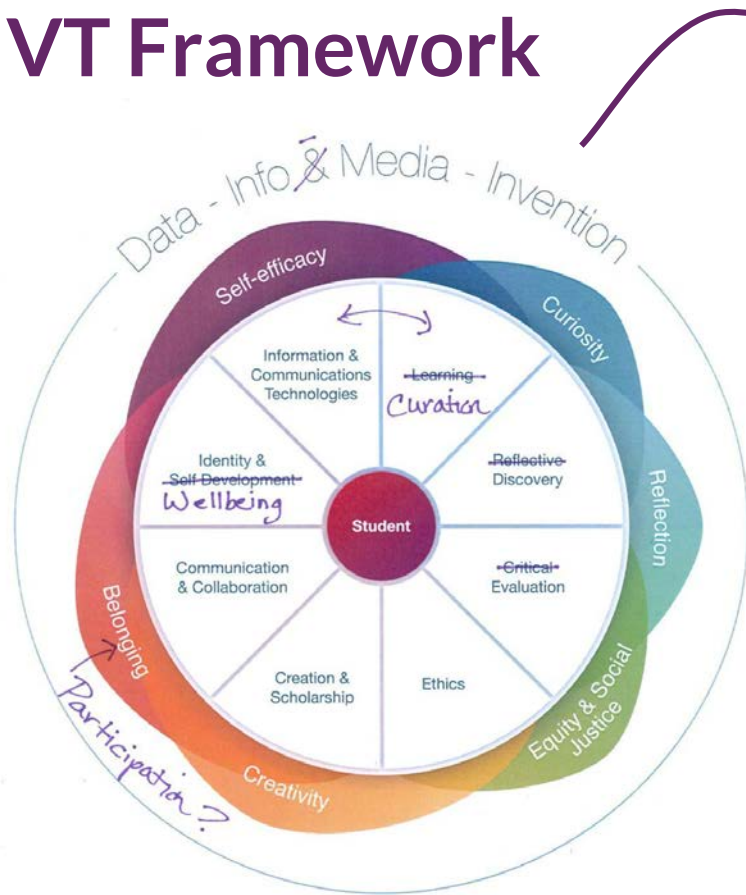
VT Framework

Data - Info & Media - Invention

Self-efficacy

Curiosity

Reflection

Equity & Social Justice

Creativity

Belonging

Participation?

Information & Communications Technologies

~~Learning~~ Curation

~~Reflective~~ Discovery

~~Critical~~ Evaluation

Ethics

Creation & Scholarship

Communication & Collaboration

Identity & ~~Self Development~~ Wellbeing

Student